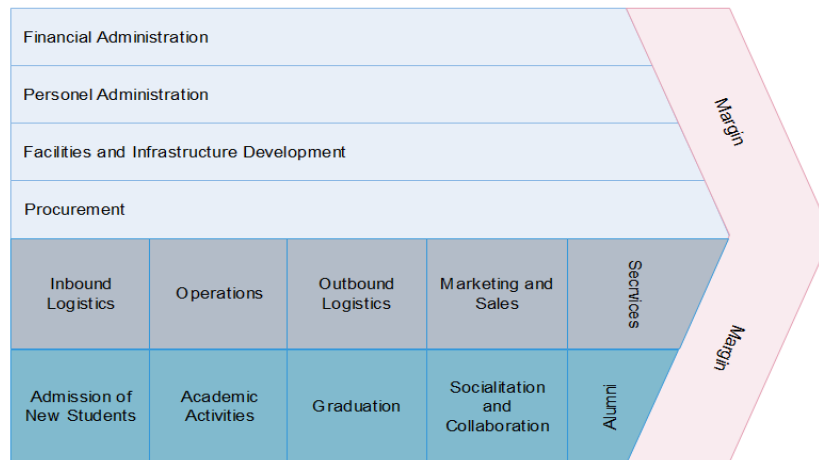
Financial Administration

Personel Administration

Facilities and Infrastructure Development

Procurement

Margin

| Inbound Logistics | Operations | Outbound Logistics | Marketing and Sales | Secrvices |
|---|---|---|---|---|
| Admission of New Students | Academic Activities | Graduation | Socialitation and Collaboration | Alumni |

Margin